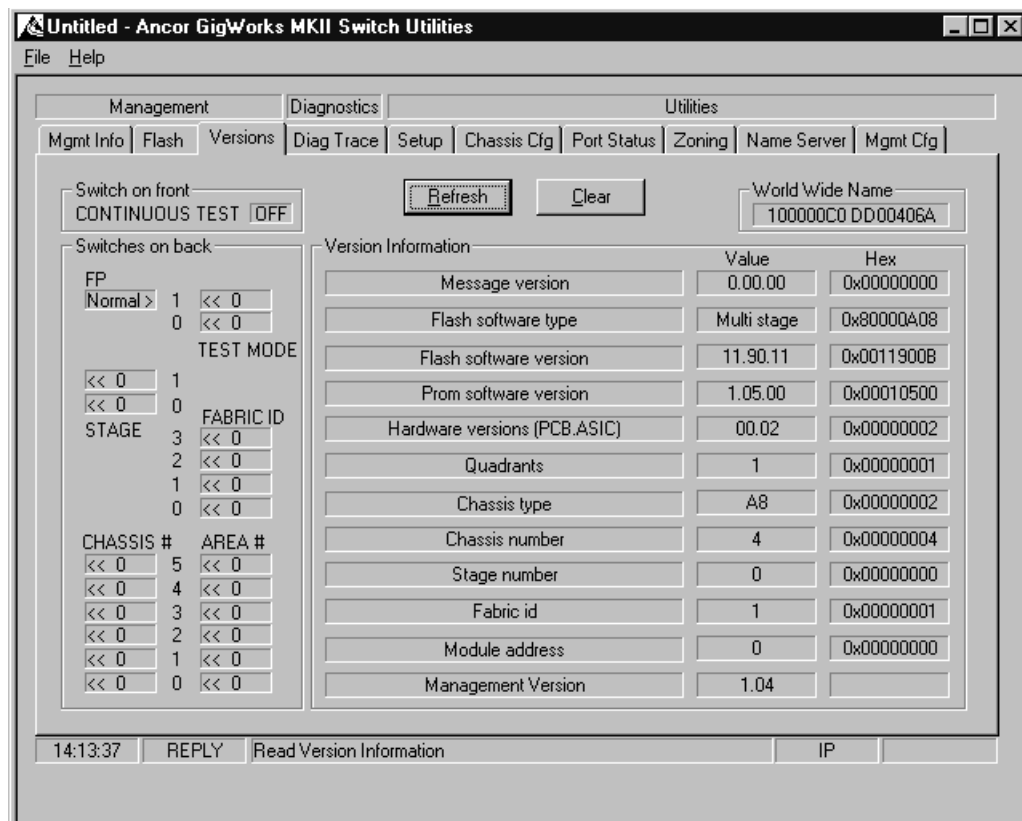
Untitled - Ancor GigWorks MKII Switch Utilities

File Help

Management | Diagnostics | Utilities

Mgmt Info | Flash | Versions | Diag Trace | Setup | Chassis Cfg | Port Status | Zoning | Name Server | Mgmt Cfg

Switch on front
CONTINUOUS TEST OFF

Refresh Clear

World Wide Name
100000C0 DD00406A

Switches on back

FP
Normal > 1 << 0
0 << 0
TEST MODE
<< 0 1
<< 0 0
STAGE
FABRIC ID
3 << 0
2 << 0
1 << 0
0 << 0

CHASSIS # AREA #
<< 0 5 << 0
<< 0 4 << 0
<< 0 3 << 0
<< 0 2 << 0
<< 0 1 << 0
<< 0 0 << 0

Version Information

| | Value | Hex |
|---|---|---|
| Message version | 0.00.00 | 0x00000000 |
| Flash software type | Multi stage | 0x80000A08 |
| Flash software version | 11.90.11 | 0x0011900B |
| Prom software version | 1.05.00 | 0x00010500 |
| Hardware versions (PCB.ASIC) | 00.02 | 0x00000002 |
| Quadrants | 1 | 0x00000001 |
| Chassis type | A8 | 0x00000002 |
| Chassis number | 4 | 0x00000004 |
| Stage number | 0 | 0x00000000 |
| Fabric id | 1 | 0x00000001 |
| Module address | 0 | 0x00000000 |
| Management Version | 1.04 | |

14:13:37 REPLY Read Version Information IP